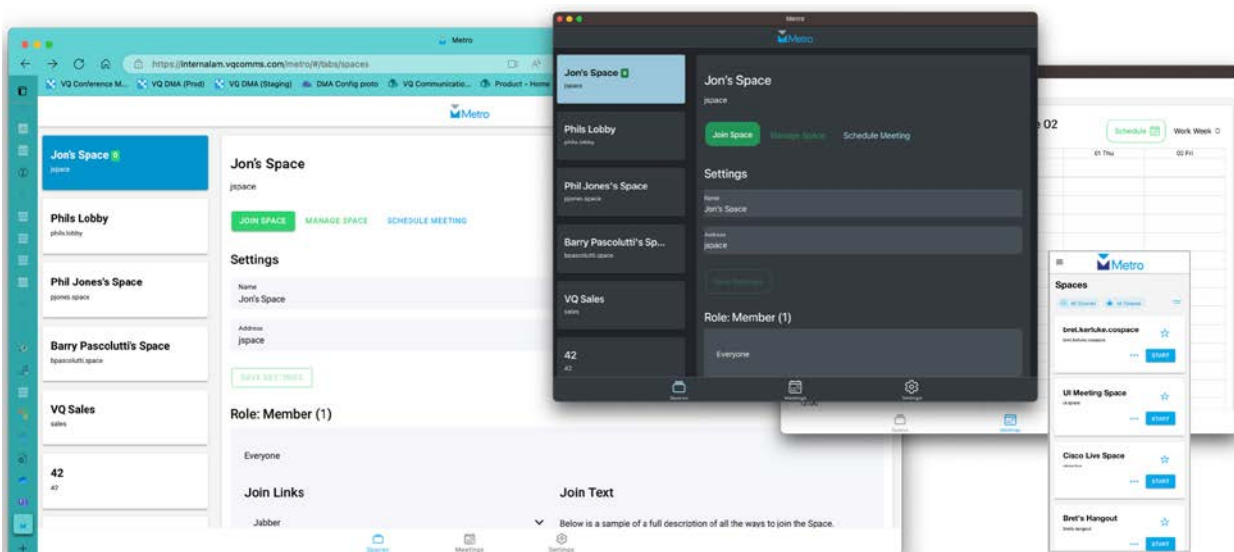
Metro

https://internalam.vqcomms.com/metro/#/tabs/spaces

VQ Conference M... VQ DMA (Prod) VQ DMA (Staging) DMA Config proto VQ Communicatio... Product - Home

Metro

Jon's Space
jspace

Phils Lobby
phils.lobby

Phil Jones's Space
pjones.space

Barry Pascolutti's Space
bpascolutti.space

VQ Sales
sales

42
42

Jon's Space
jspace

JOIN SPACE MANAGE SPACE SCHEDULE MEETING

Settings

Name
Jon's Space

Address
jspace

SAVE SETTINGS

Role: Member (1)

Everyone

Join Links

Jabber

Join Text

Below is a sample of a full description of all the ways to join the Space.

Spaces Meetings Settings

Metro

Metro

Jon's Space
jspace

Phils Lobby
phils.lobby

Phil Jones's Space
pjones.space

Barry Pascolutti's Sp...
bpascolutti.space

VQ Sales
sales

42
42

Jon's Space
jspace

Join Space Manage Space Schedule Meeting

Settings

Name
Jon's Space

Address
jspace

Save Settings

Role: Member (1)

Everyone

Spaces Meetings Settings

e 02

Schedule Work Week

01 Thu 02 Fri

Metro

Spaces

bret.kerluke.cospace

Start

UI Meeting Space

Start

Cisco Live Space

Start

Bret's Hangout

Start